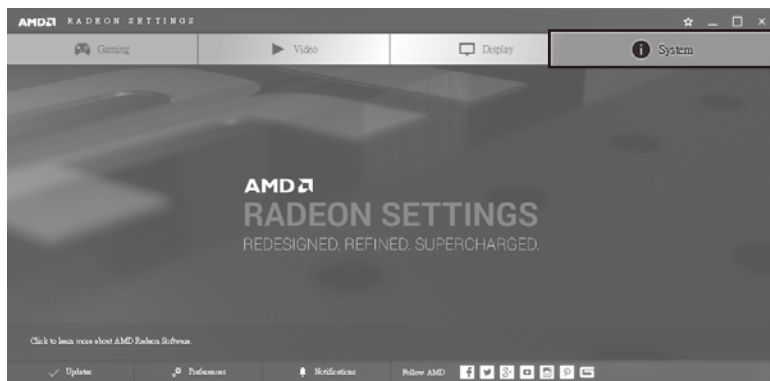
AMD RADEON SETTINGS

Gaming

Video

Display

System

AMD

RADEON SETTINGS

REDESIGNED. REFINED. SUPERCHARGED.

Click to learn more about AMD Radeon Software.

Updates

Preferences

Notifications

Follow AMD